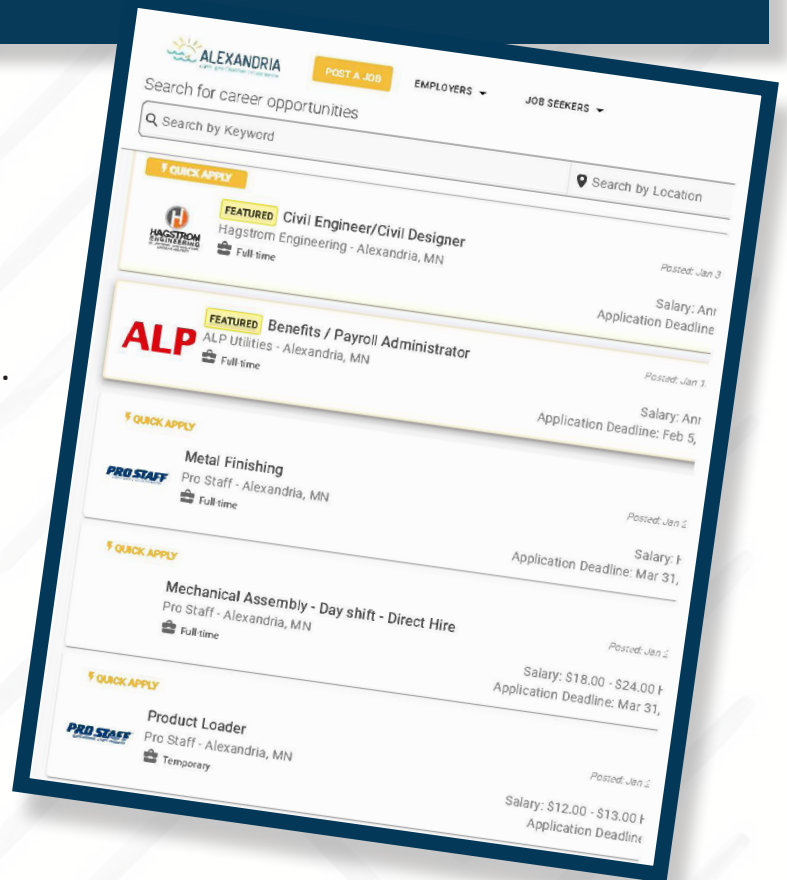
ALEXANDRIA

POST A JOB

EMPLOYERS

JOB SEEKERS

Search for career opportunities

Search by Keyword

Search by Location

QUICK APPLY

HAGSTROM ENGINEERING

FEATURED Civil Engineer/Civil Designer

Hagstrom Engineering - Alexandria, MN

Full-time

Posted: Jan 3

Salary: An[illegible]

Application Deadline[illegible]

ALP

FEATURED Benefits / Payroll Administrator

ALP Utilities - Alexandria, MN

Full-time

Posted: Jan 1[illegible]

Salary: An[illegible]

Application Deadline: Feb 5,

QUICK APPLY

PRO STAFF

Metal Finishing

Pro Staff - Alexandria, MN

Full-time

Posted: Jan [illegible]

Salary: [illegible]

Application Deadline: Mar 31,

QUICK APPLY

Mechanical Assembly - Day shift - Direct Hire

Pro Staff - Alexandria, MN

Full-time

Posted: Jan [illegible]

Salary: $18.00 - $24.00 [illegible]

Application Deadline: Mar 31,

QUICK APPLY

PRO STAFF

Product Loader

Pro Staff - Alexandria, MN

Temporary

Posted: Jan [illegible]

Salary: $12.00 - $13.00 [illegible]

Application Deadline